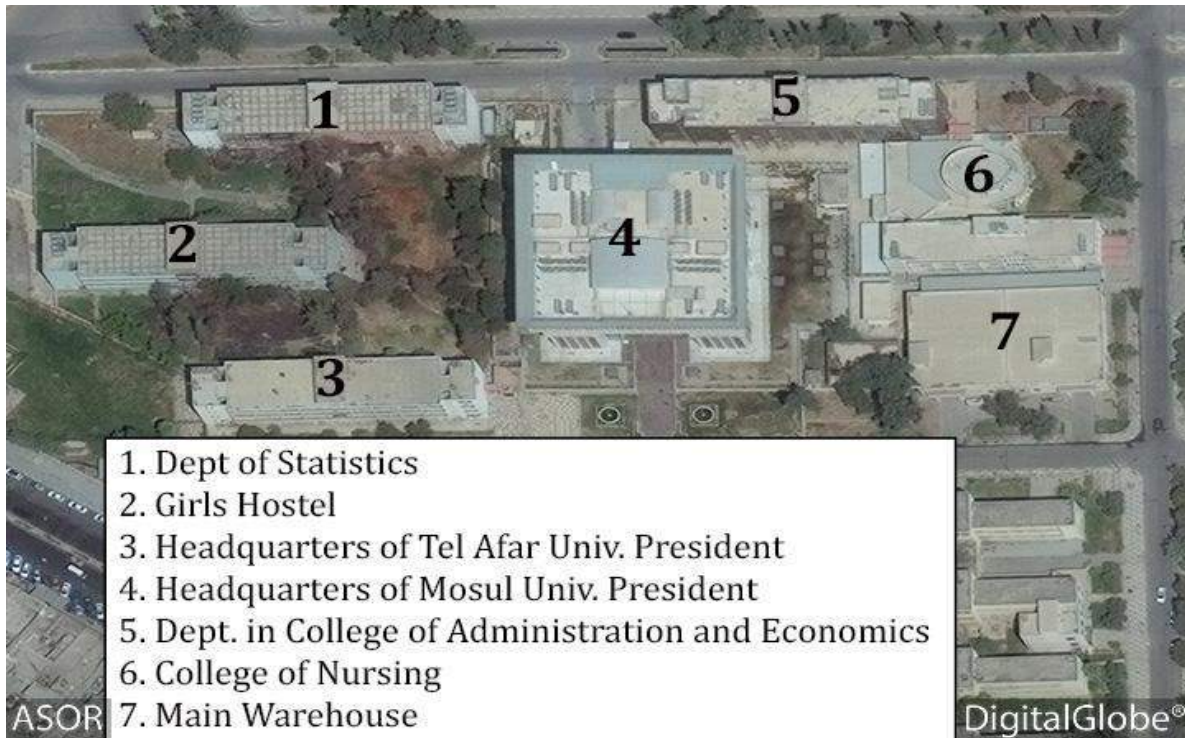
1
5
6
2
4
7
3

1. Dept of Statistics
2. Girls Hostel
3. Headquarters of Tel Afar Univ. President
4. Headquarters of Mosul Univ. President
5. Dept. in College of Administration and Economics
6. College of Nursing
7. Main Warehouse

ASOR
DigitalGlobe®